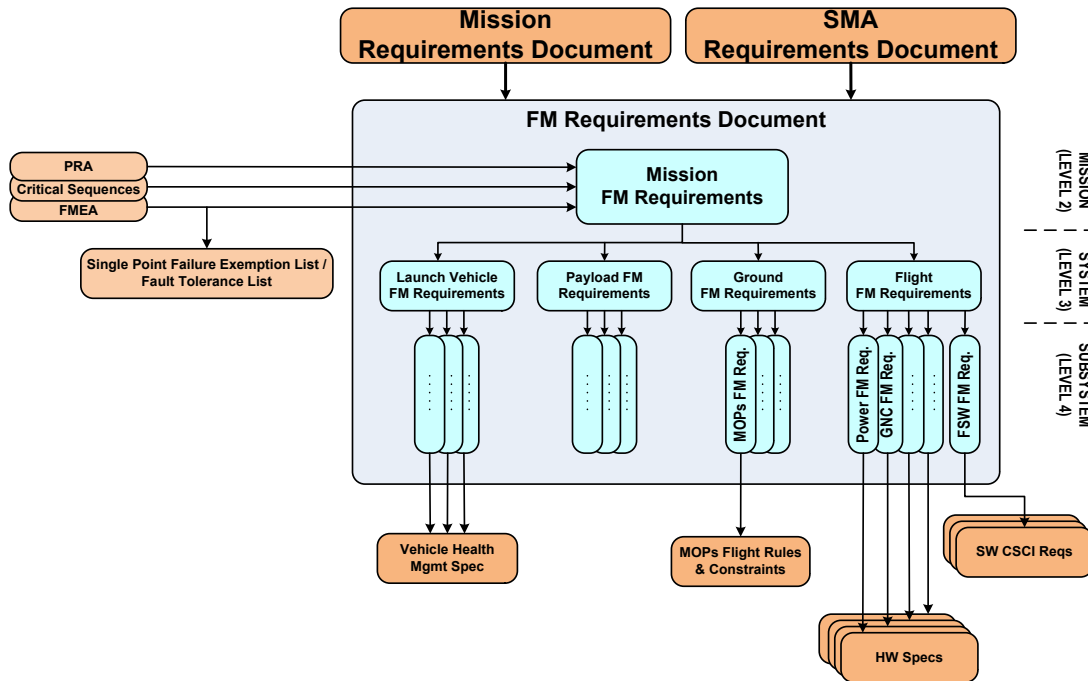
Mission Requirements Document

SMA Requirements Document

FM Requirements Document

PRA

Critical Sequences

FMEA

Single Point Failure Exemption List / Fault Tolerance List

Mission FM Requirements

MISSION (LEVEL 2)

SYSTEM (LEVEL 3)

SUBSYSTEM (LEVEL 4)

Launch Vehicle FM Requirements

Payload FM Requirements

Ground FM Requirements

Flight FM Requirements

MOPs FM Req.

Power FM Req.

GNC FM Req.

FSW FM Req.

Vehicle Health Mgmt Spec

MOPs Flight Rules & Constraints

SW CSCI Reqs

HW Specs